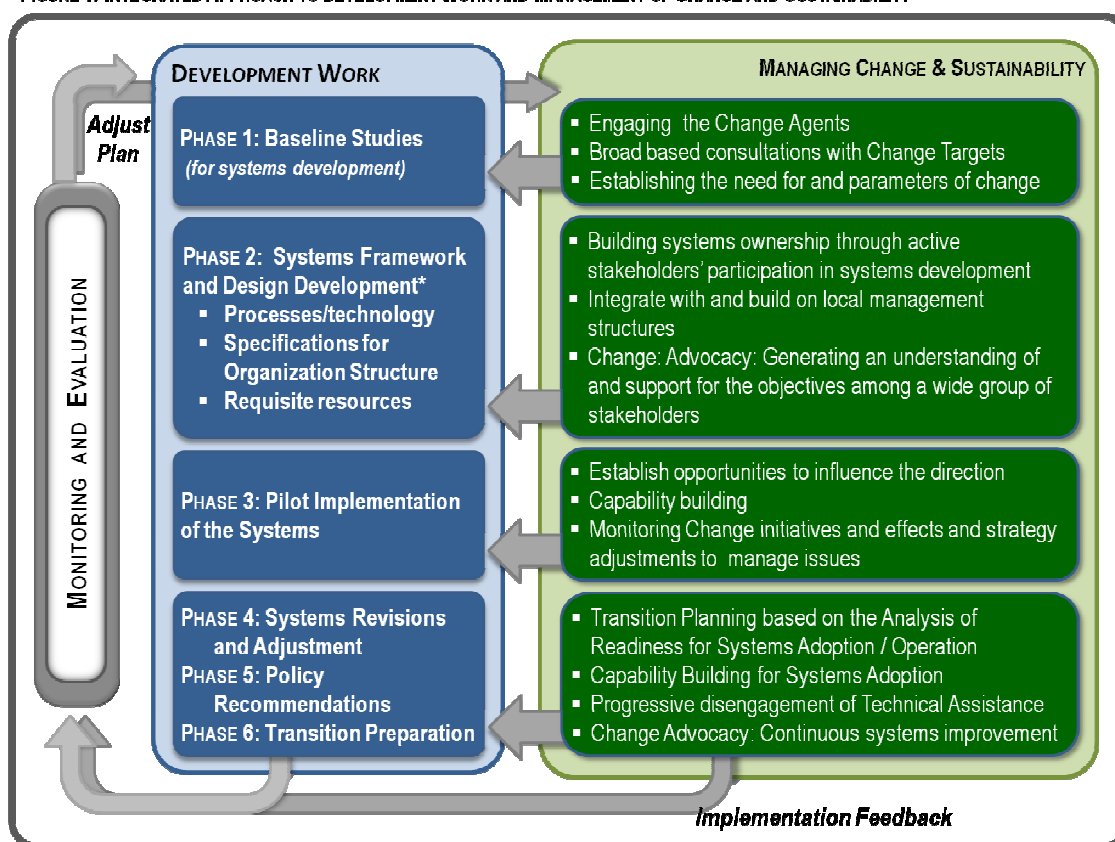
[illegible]

DEVELOPMENT WORK

MANAGING CHANGE & SUSTAINABILITY

Adjust Plan

MONITORING AND EVALUATION

PHASE 1: Baseline Studies (for systems development)

- Engaging the Change Agents
- Broad based consultations with Change Targets
- Establishing the need for and parameters of change

PHASE 2: Systems Framework and Design Development*
- Processes/technology
- Specifications for Organization Structure
- Requisite resources

- Building systems ownership through active stakeholders' participation in systems development
- Integrate with and build on local management structures
- Change: Advocacy: Generating an understanding of and support for the objectives among a wide group of stakeholders

PHASE 3: Pilot Implementation of the Systems

- Establish opportunities to influence the direction
- Capability building
- Monitoring Change initiatives and effects and strategy adjustments to manage issues

PHASE 4: Systems Revisions and Adjustment
PHASE 5: Policy Recommendations
PHASE 6: Transition Preparation

- Transition Planning based on the Analysis of Readiness for Systems Adoption / Operation
- Capability Building for Systems Adoption
- Progressive disengagement of Technical Assistance
- Change Advocacy: Continuous systems improvement

Implementation Feedback